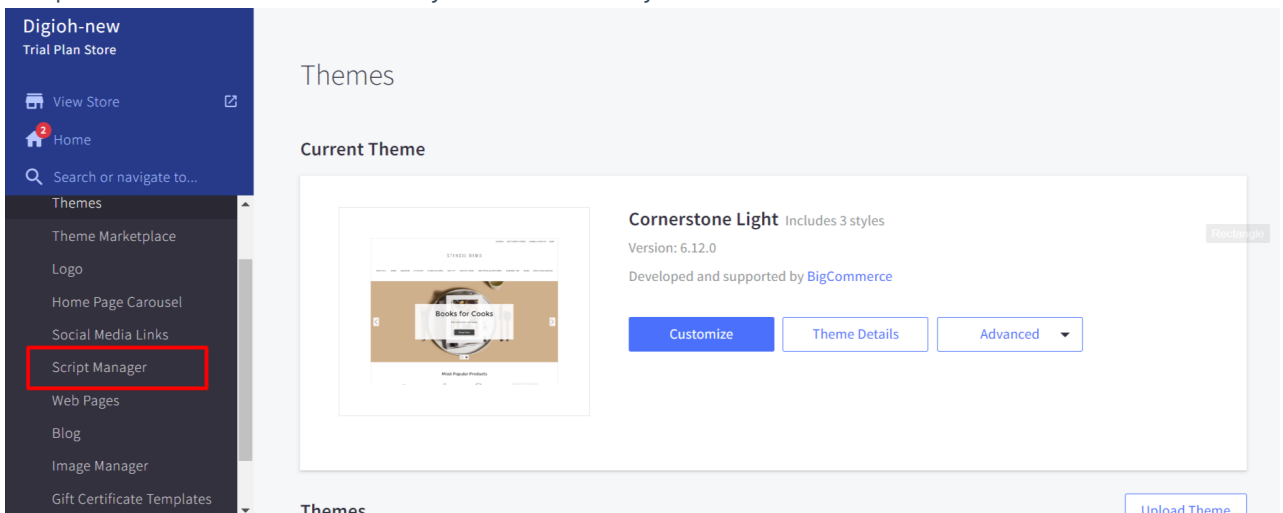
Digioh-new
Trial Plan Store

View Store
2
Home
Search or navigate to...
Themes
Theme Marketplace
Logo
Home Page Carousel
Social Media Links
Script Manager
Web Pages
Blog
Image Manager
Gift Certificate Templates

Themes

Current Theme

Books for Cooks

Most Popular Products

Cornerstone Light Includes 3 styles
Version: 6.12.0
Developed and supported by BigCommerce

Customize
Theme Details
Advanced

Rectangle

Themes
Upload Theme